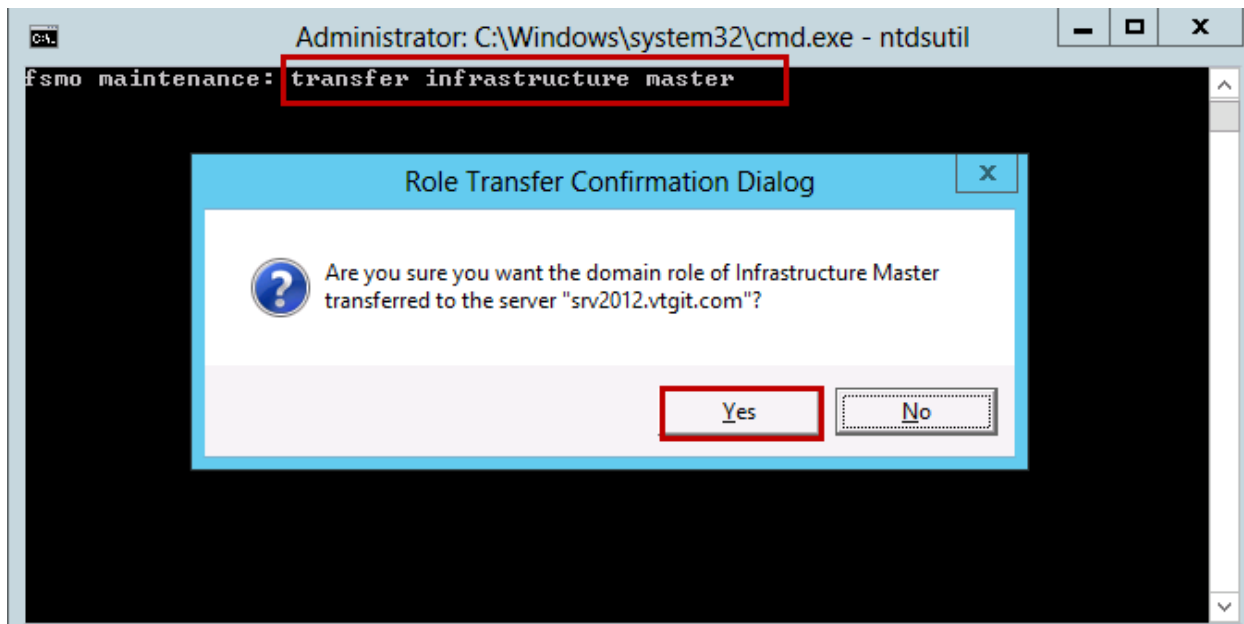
C:\ Administrator: C:\Windows\system32\cmd.exe - ntdsutil

fsmo maintenance: transfer infrastructure master

Role Transfer Confirmation Dialog

Are you sure you want the domain role of Infrastructure Master transferred to the server "srv2012.vtgit.com"?

Yes No